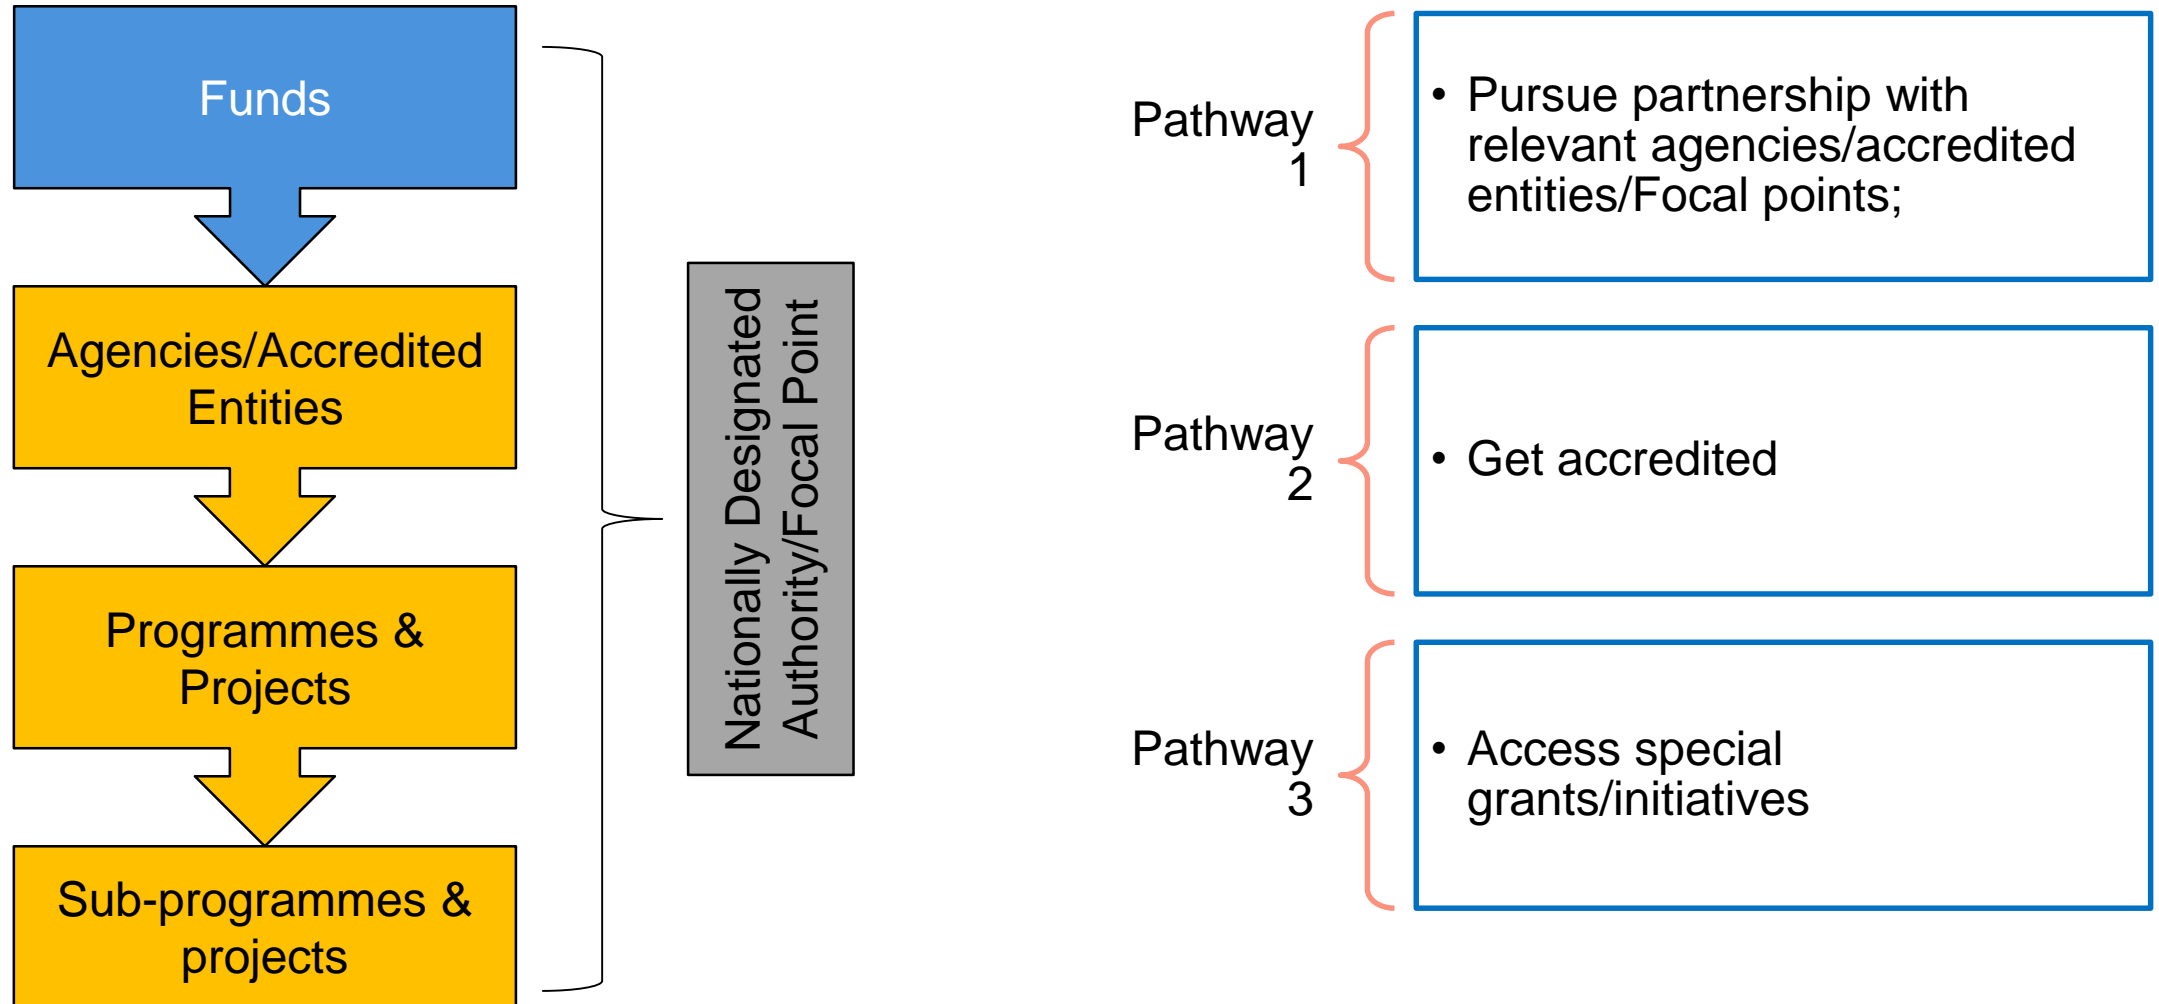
Funds

Agencies/Accredited Entities

Programmes & Projects

Sub-programmes & projects

Nationally Designated Authority/Focal Point

Pathway 1

• Pursue partnership with relevant agencies/accredited entities/Focal points;

Pathway 2

• Get accredited

Pathway 3

• Access special grants/initiatives